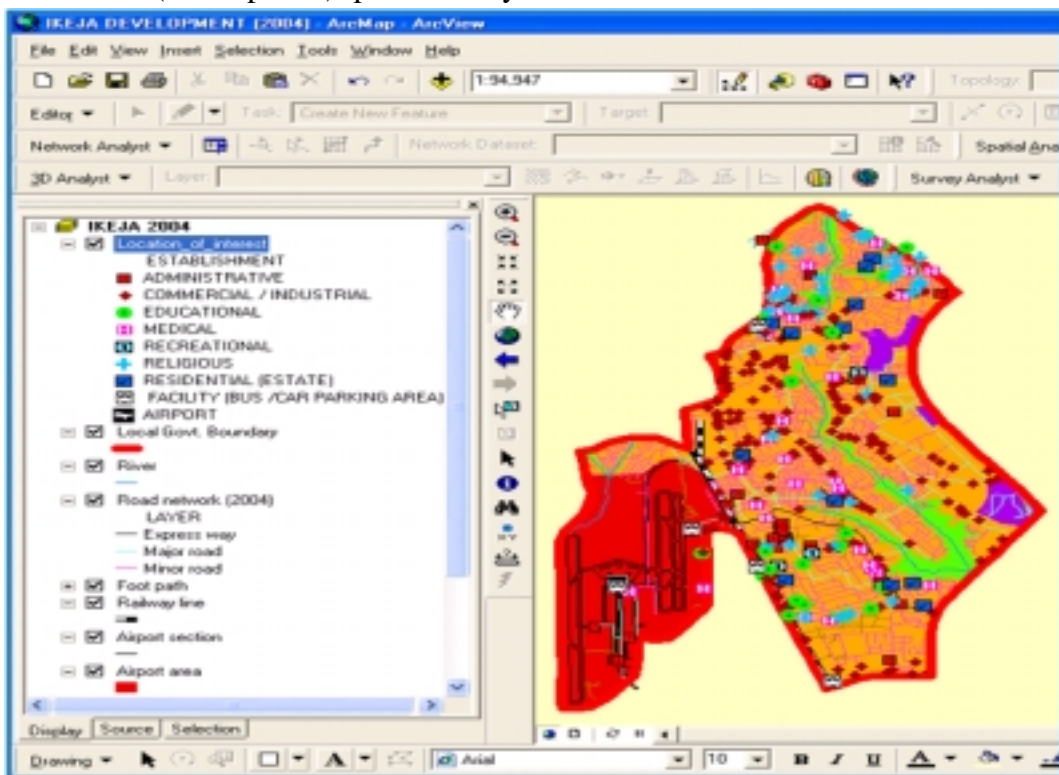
IKEJA DEVELOPMENT [2004] - ArcMap - ArcView

File Edit View Insert Selection Tools Window Help

1:94,947

Topology:

Editor ▾ Task: Create New Feature Target:

Network Analyst ▾ Network Dataset: Spatial Ana

3D Analyst ▾ Layer: Survey Analyst ▾

IKEJA 2004
Location_of_interest
ESTABLISHMENT
ADMINISTRATIVE
COMMERCIAL / INDUSTRIAL
EDUCATIONAL
MEDICAL
RECREATIONAL
RELIGIOUS
RESIDENTIAL (ESTATE)
FACILITY (BUS /CAR PARKING AREA)
AIRPORT
Local Govt. Boundary
River
Road network (2004)
LAYER
Express way
Major road
Minor road
Foot path
Railway line
Airport section
Airport area

Display Source Selection

Drawing ▾ Arial 10 B I U A